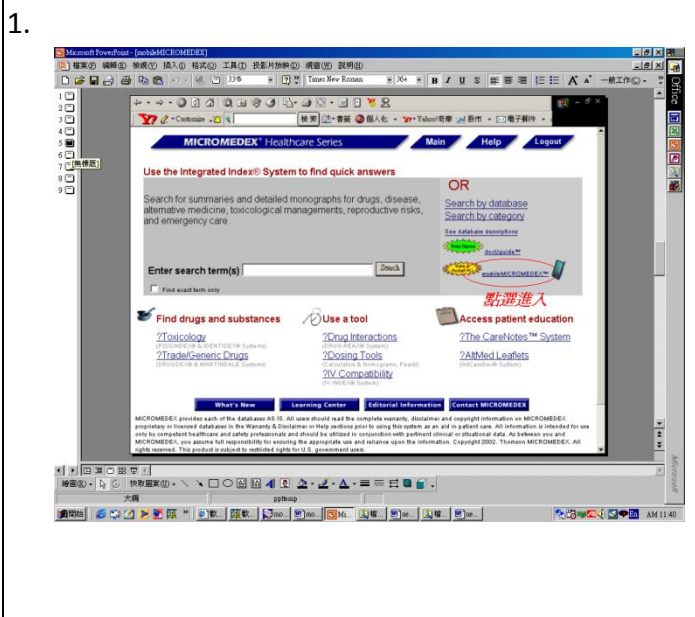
1.

Microsoft PowerPoint - [mobileMICROMEDEX]

檔案(F) 編輯(E) 檢視(V) 插入(I) 格式(O) 工具(T) 投影片放映(D) 視窗(W) 說明(H)

33% Times New Roman 36+ B I U S 一般工作(O)

Customize 檢索 書籤 個人化 Yahoo!奇摩 股市 電子郵件

MICROMEDEX® Healthcare Series

Main Help Logout

Use the Integrated Index® System to find quick answers

Search for summaries and detailed monographs for drugs, disease, alternative medicine, toxicological managements, reproductive risks, and emergency care.

OR

Search by database

Search by category

See database descriptions

Enter search term(s) Search

Find exact term only

mobileMICROMEDEX™

點選進入

Find drugs and substances

?Toxicology

(POISINDEX® & IDENTIDEX® Systems)

?Trade/Generic Drugs

(DRUGDEX® & MARTINDALE Systems)

Use a tool

?Drug Interactions

(DRUG-REAX® System)

?Dosing Tools

(Calculators & Pediatric Pearls)

?IV Compatibility

(IV INDEX® System)

Access patient education

?The CareNotes™ System

?AltMed Leaflets

(AltCareDex® System)

What's New Learning Center Editorial Information Contact MICROMEDEX

MICROMEDEX provides each of the databases AS IS. All users should read the complete warranty, disclaimer and copyright information on MICROMEDEX proprietary or licensed databases in the Warranty & Disclaimer or Help sections prior to using this system as an aid in patient care. All information is intended for use only by competent healthcare and safety professionals and should be utilized in conjunction with pertinent clinical or situational data. As between you and MICROMEDEX, you assume full responsibility for ensuring the appropriate use and reliance upon the information. Copyright 2002. Thomson MICROMEDEX. All rights reserved. This product is subject to restricted rights for U.S. government users.

繪圖(R) 快取圖案(U)

大綱 ppttemp

開始 AM 11:40

Office